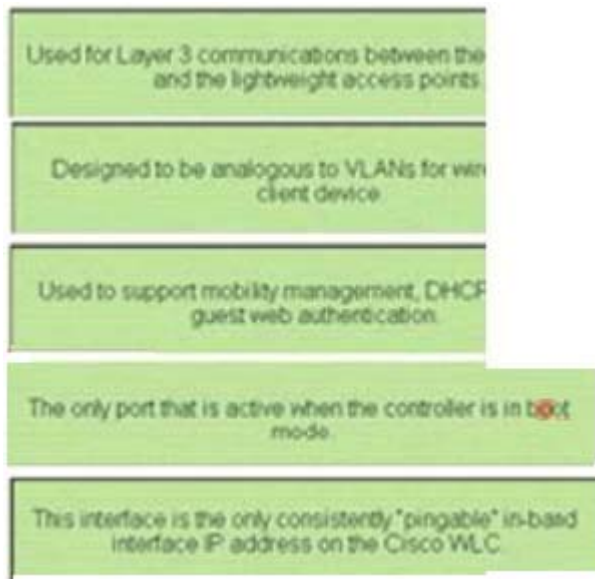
Used for Layer 3 communications between the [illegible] and the lightweight access points

Designed to be analogous to VLANs for wir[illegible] client device

Used to support mobility management, DHCP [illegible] guest web authentication.

The only port that is active when the controller is in boot mode.

This interface is the only consistently "pingable" in-bad interface IP address on the Cisco WLC.